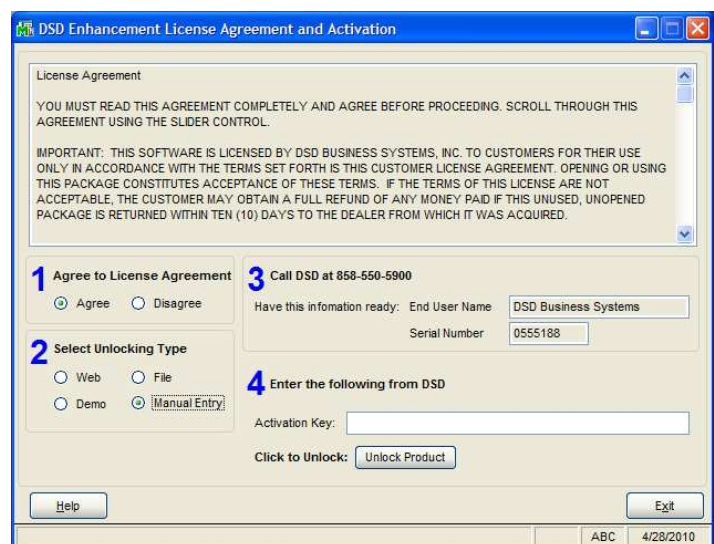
DSD Enhancement License Agreement and Activation

License Agreement

YOU MUST READ THIS AGREEMENT COMPLETELY AND AGREE BEFORE PROCEEDING. SCROLL THROUGH THIS AGREEMENT USING THE SLIDER CONTROL.

IMPORTANT: THIS SOFTWARE IS LICENSED BY DSD BUSINESS SYSTEMS, INC. TO CUSTOMERS FOR THEIR USE ONLY IN ACCORDANCE WITH THE TERMS SET FORTH IS THIS CUSTOMER LICENSE AGREEMENT. OPENING OR USING THIS PACKAGE CONSTITUTES ACCEPTANCE OF THESE TERMS. IF THE TERMS OF THIS LICENSE ARE NOT ACCEPTABLE, THE CUSTOMER MAY OBTAIN A FULL REFUND OF ANY MONEY PAID IF THIS UNUSED, UNOPENED PACKAGE IS RETURNED WITHIN TEN (10) DAYS TO THE DEALER FROM WHICH IT WAS ACQUIRED.

1 Agree to License Agreement
Agree Disagree

2 Select Unlocking Type
Web File
Demo Manual Entry

3 Call DSD at 858-550-5900
Have this infomation ready: End User Name DSD Business Systems
Serial Number 0555188

4 Enter the following from DSD
Activation Key:
Click to Unlock: Unlock Product

Help
Exit

ABC 4/28/2010